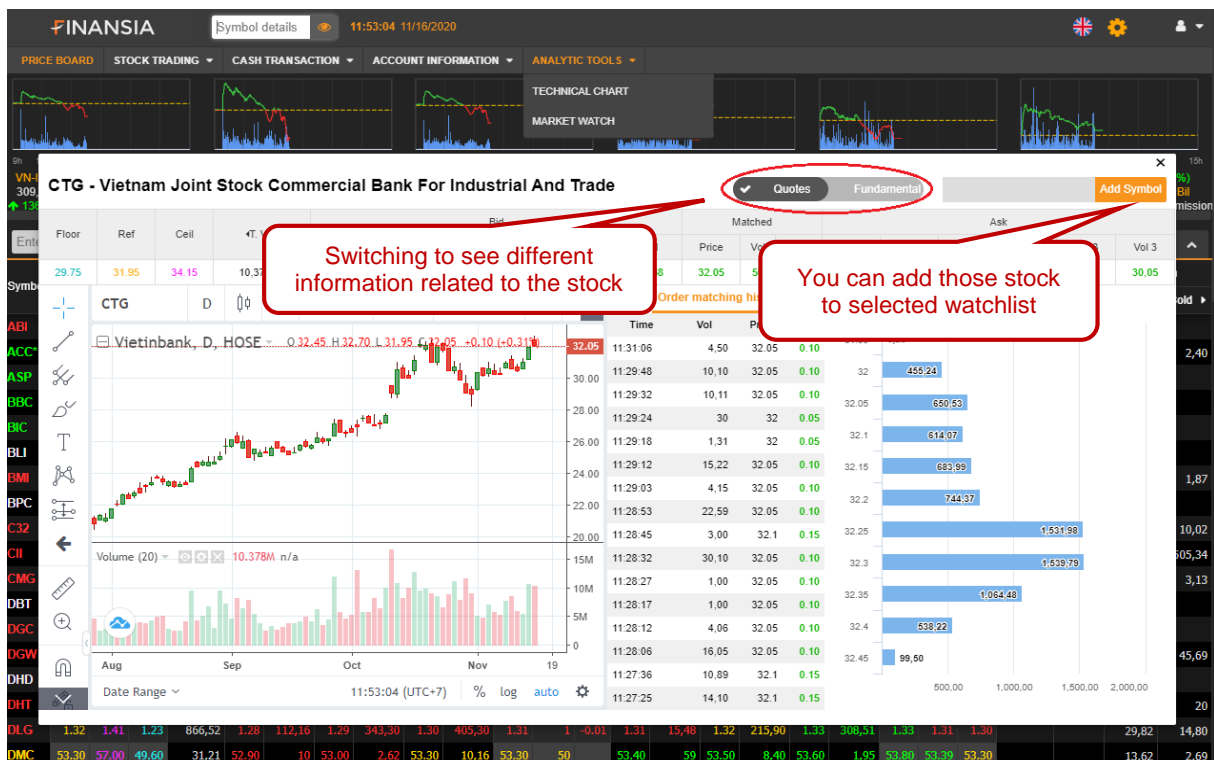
FINANSIA
Symbol details
11:53:04 11/16/2020

PRICE BOARD
STOCK TRADING
CASH TRANSACTION
ACCOUNT INFORMATION
ANALYTIC TOOLS
TECHNICAL CHART
MARKET WATCH

CTG - Vietnam Joint Stock Commercial Bank For Industrial And Trade

Quotes
Fundamental
Add Symbol

Switching to see different information related to the stock

You can add those stock to selected watchlist

| Floor | Ref | Ceil |
|---|---|---|
| 29.75 | 31.95 | 34.15 |

Bid
Matched
Price
32.05
Ask
Vol 3
30,05

CTG
D
Order matching hi

Vietinbank, D, HOSE O32.45 H32.70 L31.95 C32.05 +0.10 (+0.31%)
32.05
30.00
28.00
26.00
24.00
22.00
20.00
Volume (20) 10.378M n/a
15M
10M
5M
0
Aug
Sep
Oct
Nov
19
Date Range
11:53:04 (UTC+7)
%
log
auto

| Time | Vol | Pr | |
|---|---|---|---|
| 11:31:06 | 4,50 | 32.05 | 0.10 |
| 11:29:48 | 10,10 | 32.05 | 0.10 |
| 11:29:32 | 10,11 | 32.05 | 0.10 |
| 11:29:24 | 30 | 32 | 0.05 |
| 11:29:18 | 1,31 | 32 | 0.05 |
| 11:29:12 | 15,22 | 32.05 | 0.10 |
| 11:29:03 | 4,15 | 32.05 | 0.10 |
| 11:28:53 | 22,59 | 32.05 | 0.10 |
| 11:28:45 | 3,00 | 32.1 | 0.15 |
| 11:28:32 | 30,10 | 32.05 | 0.10 |
| 11:28:27 | 1,00 | 32.05 | 0.10 |
| 11:28:17 | 1,00 | 32.05 | 0.10 |
| 11:28:12 | 4,06 | 32.05 | 0.10 |
| 11:28:06 | 16,05 | 32.05 | 0.10 |
| 11:27:36 | 10,89 | 32.1 | 0.15 |
| 11:27:25 | 14,10 | 32.1 | 0.15 |

32 455,24
32.05 650,53
32.1 614,07
32.15 683,99
32.2 744,37
32.25 1,531,98
32.3 1,539,79
32.35 1,064,48
32.4 538,22
32.45 99,50
500,00 1,000,00 1,500,00 2,000,00

ABI ACC ASP BBC BIC BLI BMI BPC C32 CII CMG DBT DGC DGW DHD DHT DLG DMC
2,40
1,87
10,02
505,34
3,13
45,69
20

DLG 1.32 1.41 1.23 866,52 1.28 112,16 1.29 343,30 1.30 405,30 1.31 1 -0.01 1.31 15,48 1.32 215,90 1.33 308,51 1.33 1.31 1.30 29,82 14,80
DMC 53.30 57.00 49.60 31,21 52.90 10 53.00 2.62 53.30 10.16 53.30 50 53.40 8 53.50 8,40 53.60 1,95 53.80 53.39 53.30 13,62 2,69